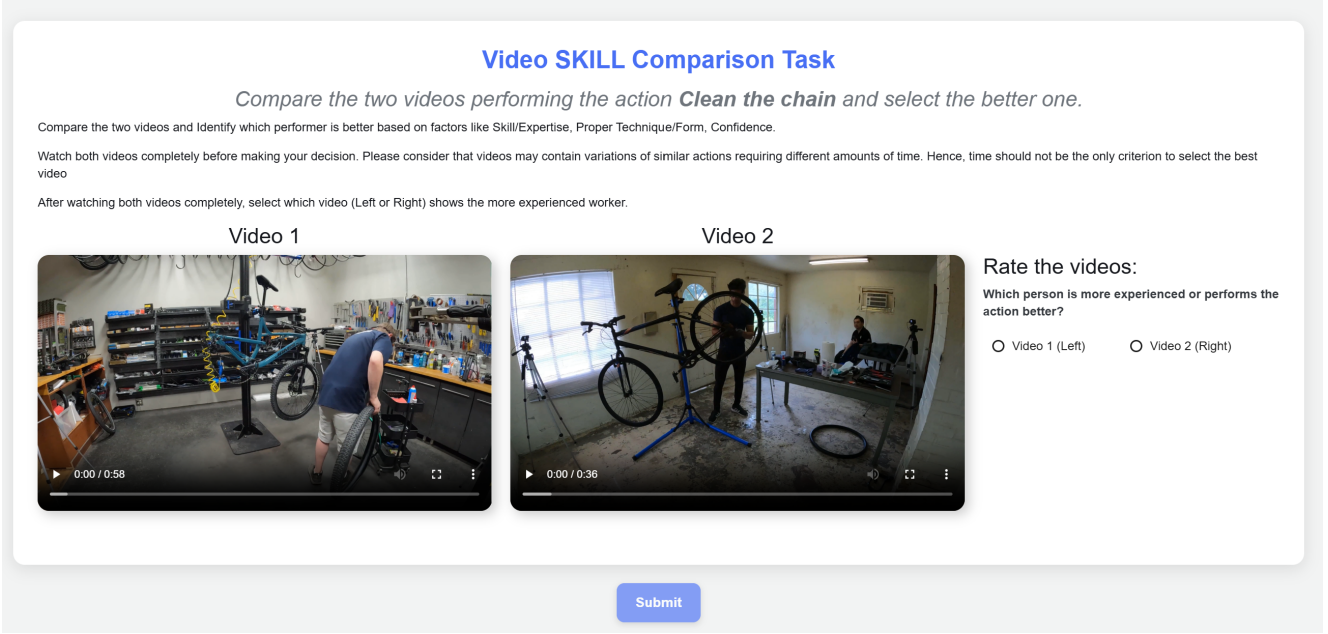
Video SKILL Comparison Task

Compare the two videos performing the action **Clean the chain** and select the better one.

Compare the two videos and Identify which performer is better based on factors like Skill/Expertise, Proper Technique/Form, Confidence.

Watch both videos completely before making your decision. Please consider that videos may contain variations of similar actions requiring different amounts of time. Hence, time should not be the only criterion to select the best video

After watching both videos completely, select which video (Left or Right) shows the more experienced worker.

Video 1

0:00 / 0:58

Video 2

0:00 / 0:36

Rate the videos:

Which person is more experienced or performs the action better?

Video 1 (Left)

Video 2 (Right)

Submit